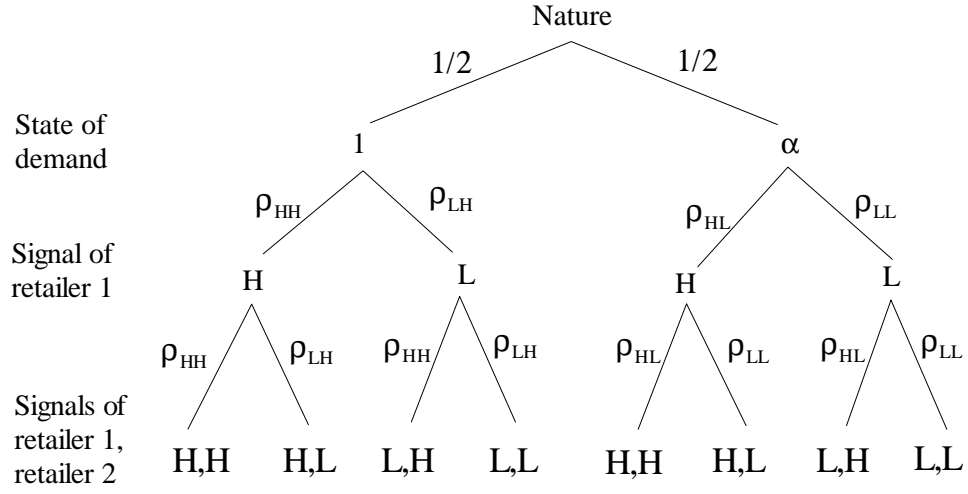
Nature

1/2

1/2

State of demand

1

$\alpha$

$\rho_{HH}$

$\rho_{LH}$

$\rho_{HL}$

$\rho_{LL}$

Signal of retailer 1

H

L

H

L

$\rho_{HH}$

$\rho_{LH}$

$\rho_{HH}$

$\rho_{LH}$

$\rho_{HL}$

$\rho_{LL}$

$\rho_{HL}$

$\rho_{LL}$

Signals of retailer 1, retailer 2

H,H

H,L

L,H

L,L

H,H

H,L

L,H

L,L